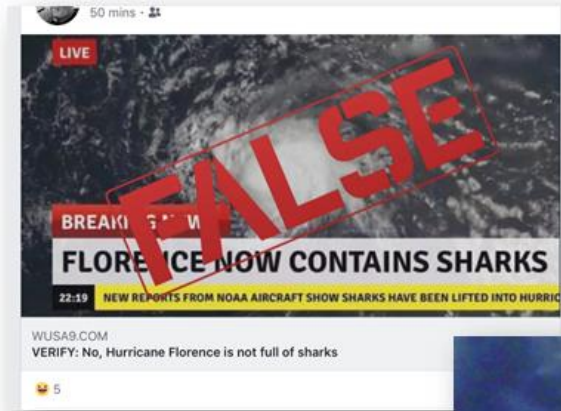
50 mins ·

LIVE

FALSE

BREAK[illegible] W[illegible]

FLORE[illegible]CE NOW CONTAINS SHARKS

22:19 NEW REPORTS FROM NOAA AIRCRAFT SHOW SHARKS HAVE BEEN LIFTED INTO HURRIC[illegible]

WUSA9.COM
VERIFY: No, Hurricane Florence is not full of sharks

5